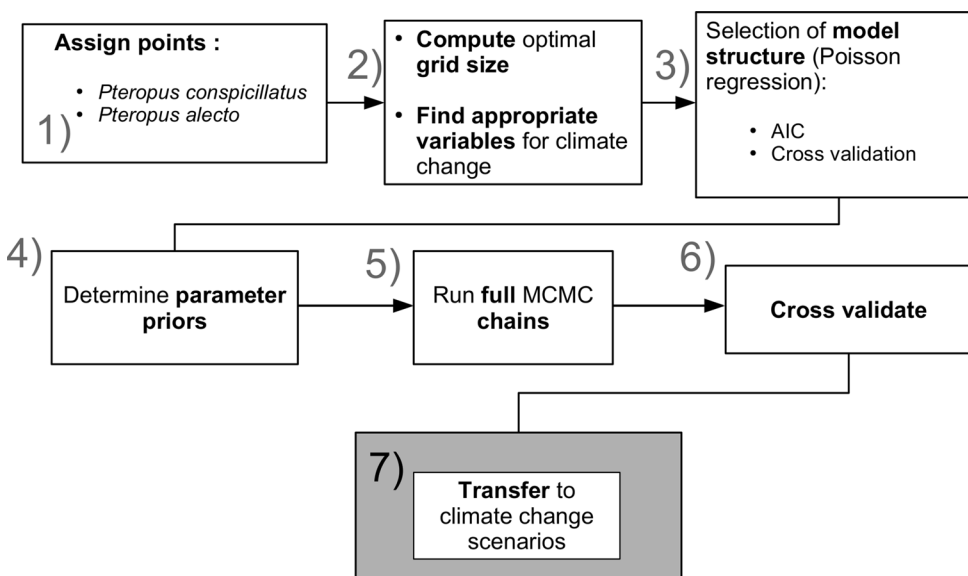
1)
Assign points :
• Pteropus conspicillatus
• Pteropus alecto

2)
• Compute optimal grid size
• Find appropriate variables for climate change

3)
Selection of model structure (Poisson regression):
• AIC
• Cross validation

4)
Determine parameter priors

5)
Run full MCMC chains

6)
Cross validate

7)
Transfer to climate change scenarios